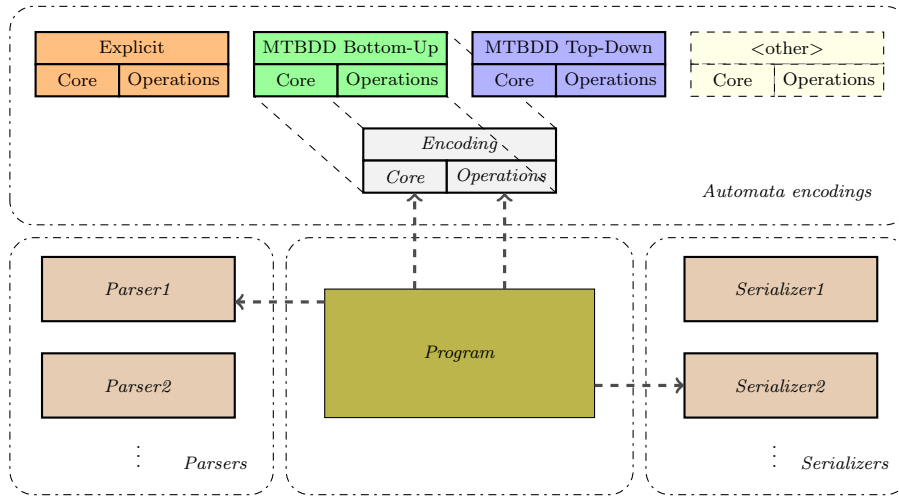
Explicit
Core | Operations

MTBDD Bottom-Up
Core | Operations

MTBDD Top-Down
Core | Operations

<other>
Core | Operations

Encoding
Core | Operations

Automata encodings

Parser1

Parser2

⋮

Parsers

Program

Serializer1

Serializer2

⋮

Serializers